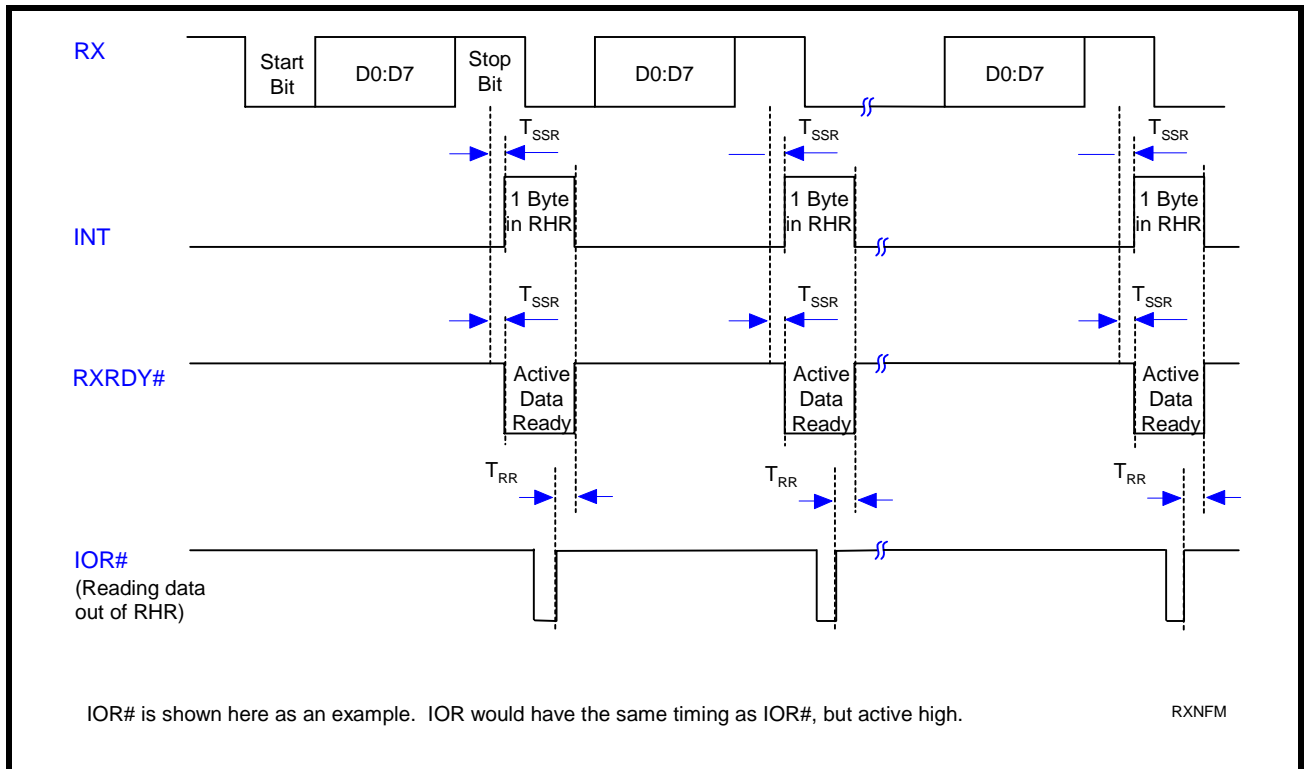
RX

Start Bit

D0:D7

Stop Bit

D0:D7

D0:D7

$T_{SSR}$

$T_{SSR}$

$T_{SSR}$

1 Byte in RHR

1 Byte in RHR

1 Byte in RHR

INT

$T_{SSR}$

$T_{SSR}$

$T_{SSR}$

RXRDY#

Active Data Ready

Active Data Ready

Active Data Ready

$T_{RR}$

$T_{RR}$

$T_{RR}$

IOR#
(Reading data out of RHR)

IOR# is shown here as an example. IOR would have the same timing as IOR#, but active high.

RXNFM